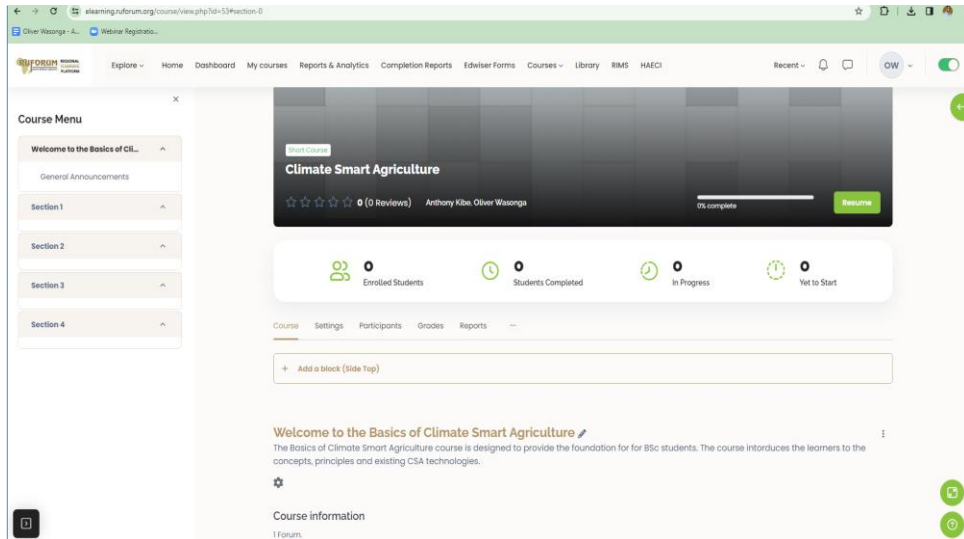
elearning.ruforum.org/course/view.php?id=53#section-0

Oliver Wasonga - A... Webinar Registratio...

RUFORUM REGIONAL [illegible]

Explore Home Dashboard My courses Reports & Analytics Completion Reports Edwiser Forms Courses Library RIMS HAECI

Recent OW

Course Menu

Welcome to the Basics of Cli...

General Announcements

Section 1

Section 2

Section 3

Section 4

Short Course

Climate Smart Agriculture

0 (0 Reviews) Anthony Kibe, Oliver Wasonga

0% complete

Resume

0 Enrolled Students

0 Students Completed

0 In Progress

0 Yet to Start

Course Settings Participants Grades Reports ···

+ Add a block (Side Top)

Welcome to the Basics of Climate Smart Agriculture

The Basics of Climate Smart Agriculture course is designed to provide the foundation for for BSc students. The course intorduces the learners to the concepts, principles and existing CSA technologies.

Course information

1 Forum,